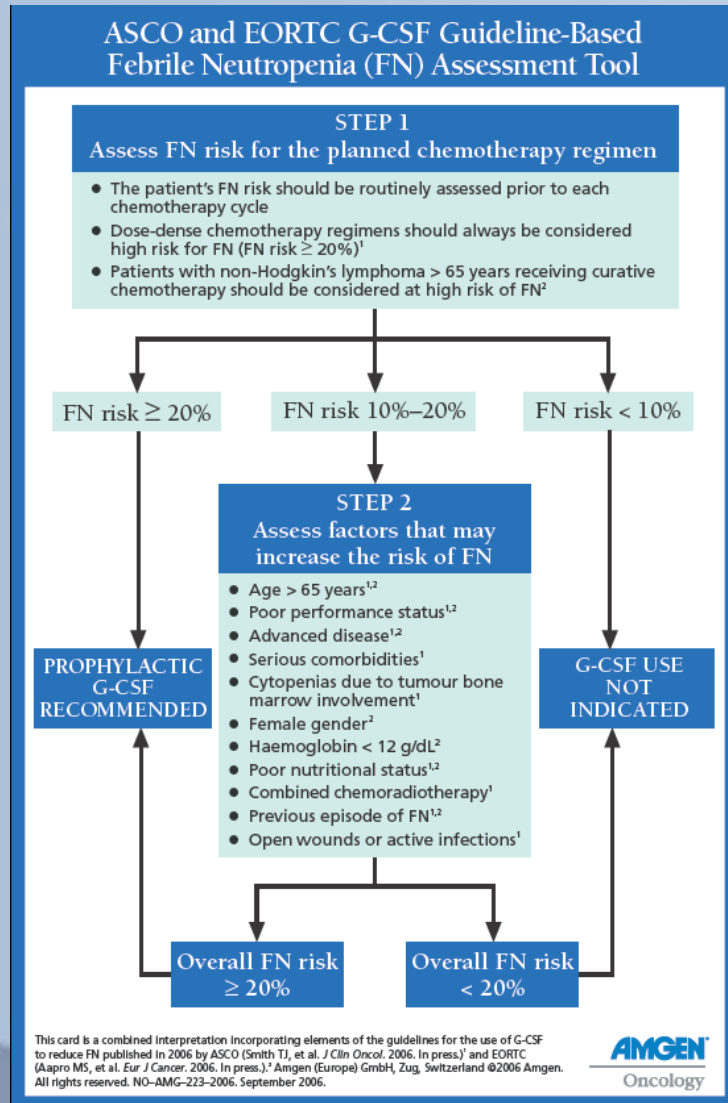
ASCO and EORTC G-CSF Guideline-Based Febrile Neutropenia (FN) Assessment Tool

STEP 1
Assess FN risk for the planned chemotherapy regimen

- The patient's FN risk should be routinely assessed prior to each chemotherapy cycle
- Dose-dense chemotherapy regimens should always be considered high risk for FN (FN risk $\geq$ 20%)$^1$
- Patients with non-Hodgkin's lymphoma > 65 years receiving curative chemotherapy should be considered at high risk of FN$^2$

FN risk $\geq$ 20%

FN risk 10%–20%

FN risk < 10%

STEP 2
Assess factors that may increase the risk of FN

- Age > 65 years$^{1,2}$
- Poor performance status$^{1,2}$
- Advanced disease$^{1,2}$
- Serious comorbidities$^1$
- Cytopenias due to tumour bone marrow involvement$^1$
- Female gender$^2$
- Haemoglobin < 12 g/dL$^2$
- Poor nutritional status$^{1,2}$
- Combined chemoradiotherapy$^1$
- Previous episode of FN$^{1,2}$
- Open wounds or active infections$^1$

PROPHYLACTIC G-CSF RECOMMENDED

G-CSF USE NOT INDICATED

Overall FN risk $\geq$ 20%

Overall FN risk < 20%

This card is a combined interpretation incorporating elements of the guidelines for the use of G-CSF to reduce FN published in 2006 by ASCO (Smith TJ, et al. J Clin Oncol. 2006. In press.)$^1$ and EORTC (Aapro MS, et al. Eur J Cancer. 2006. In press.).$^2$ Amgen (Europe) GmbH, Zug, Switzerland ©2006 Amgen. All rights reserved. NO–AMG–223–2006. September 2006.

AMGEN
Oncology